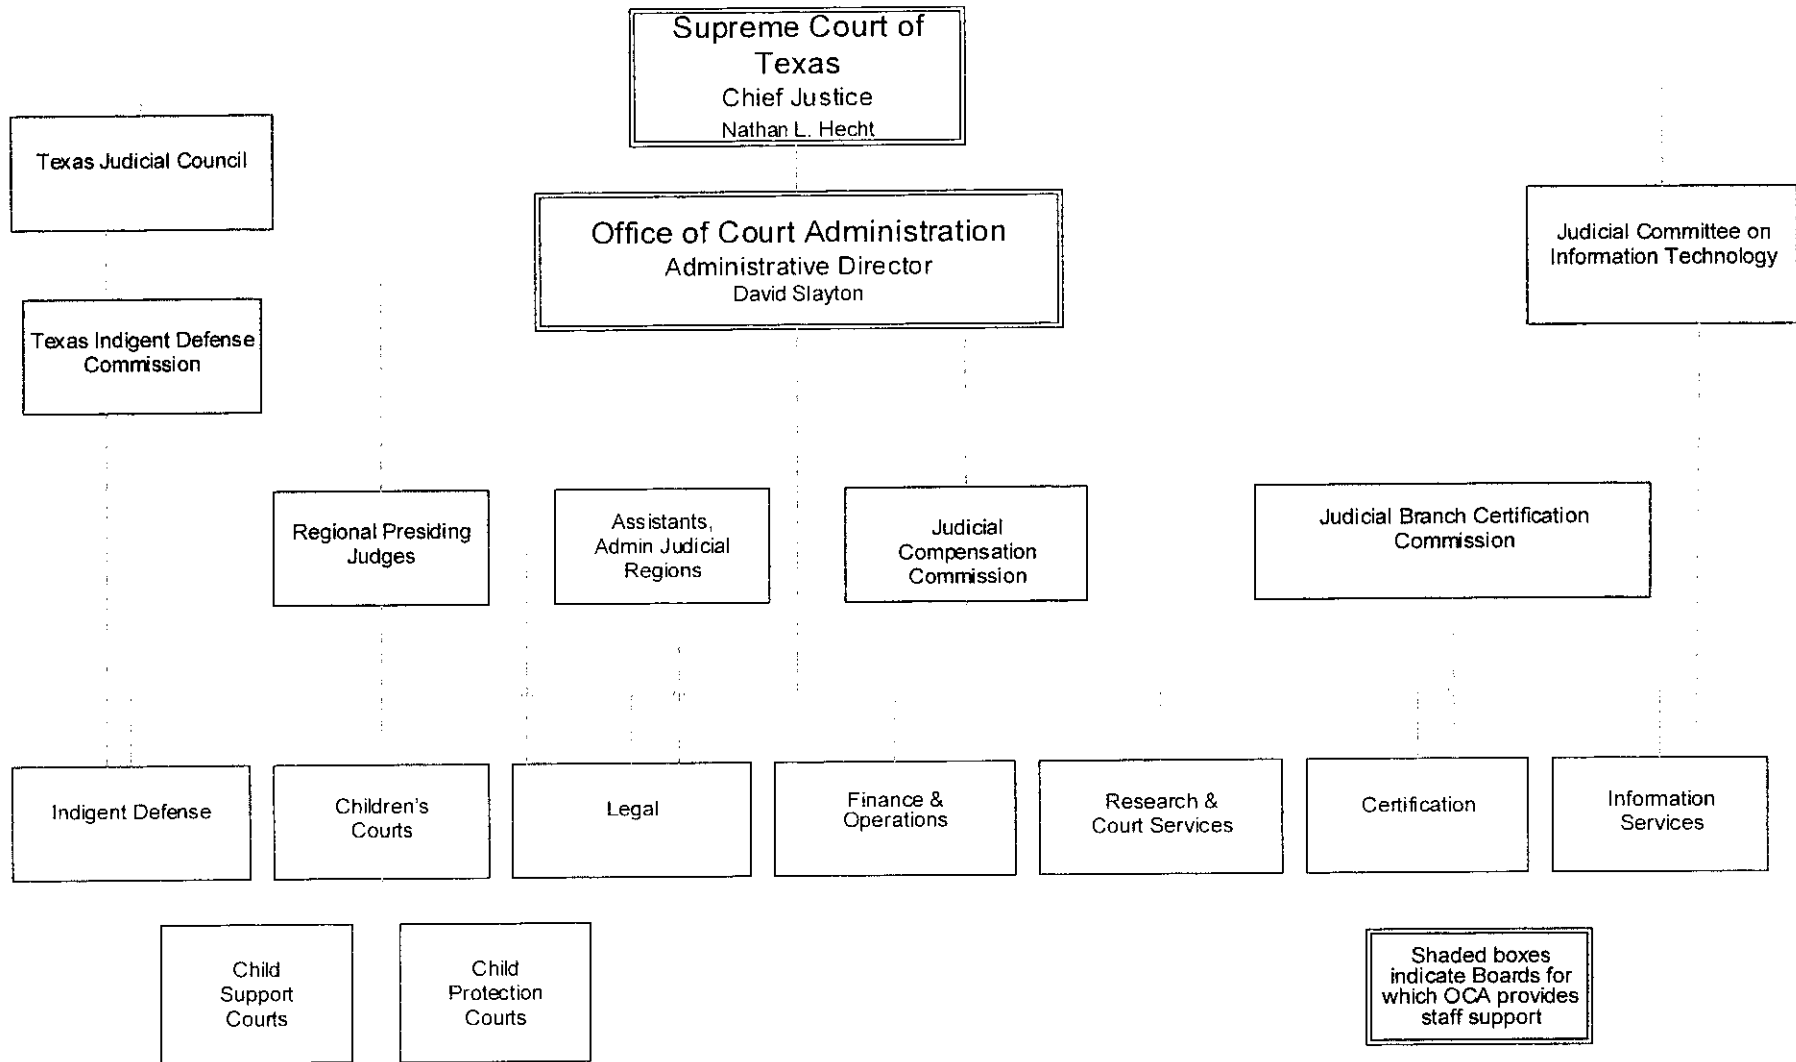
Supreme Court of Texas
Chief Justice
Nathan L. Hecht

Texas Judicial Council

Office of Court Administration
Administrative Director
David Slayton

Judicial Committee on Information Technology

Texas Indigent Defense Commission

Regional Presiding Judges

Assistants, Admin Judicial Regions

Judicial Compensation Commission

Judicial Branch Certification Commission

Indigent Defense

Children's Courts

Legal

Finance & Operations

Research & Court Services

Certification

Information Services

Child Support Courts

Child Protection Courts

Shaded boxes indicate Boards for which OCA provides staff support